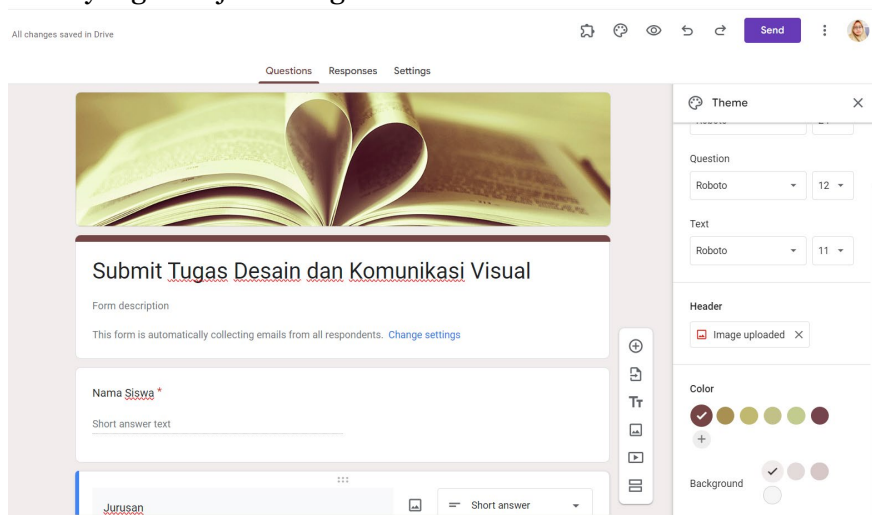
All changes saved in Drive

Send

Questions Responses Settings

Submit Tugas Desain dan Komunikasi Visual

Form description

This form is automatically collecting emails from all respondents. Change settings

Nama Siswa *

Short answer text

Jurusan

Short answer

Theme

Question

Roboto 12

Text

Roboto 11

Header

Image uploaded

Color

Background